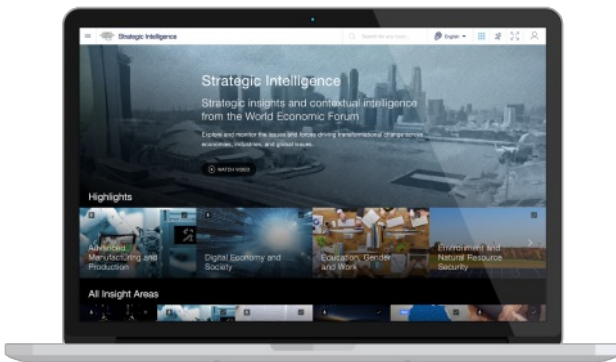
Strategic Intelligence

Search for any topic...

English

Strategic Intelligence

Strategic insights and contextual intelligence from the World Economic Forum

Explore and monitor the issues and forces driving transformational change across economies, industries, and global issues.

WATCH VIDEO

Highlights

Advanced Manufacturing and Production

Digital Economy and Society

Education, Gender and Work

Environment and Natural Resource Security

All Insight Areas